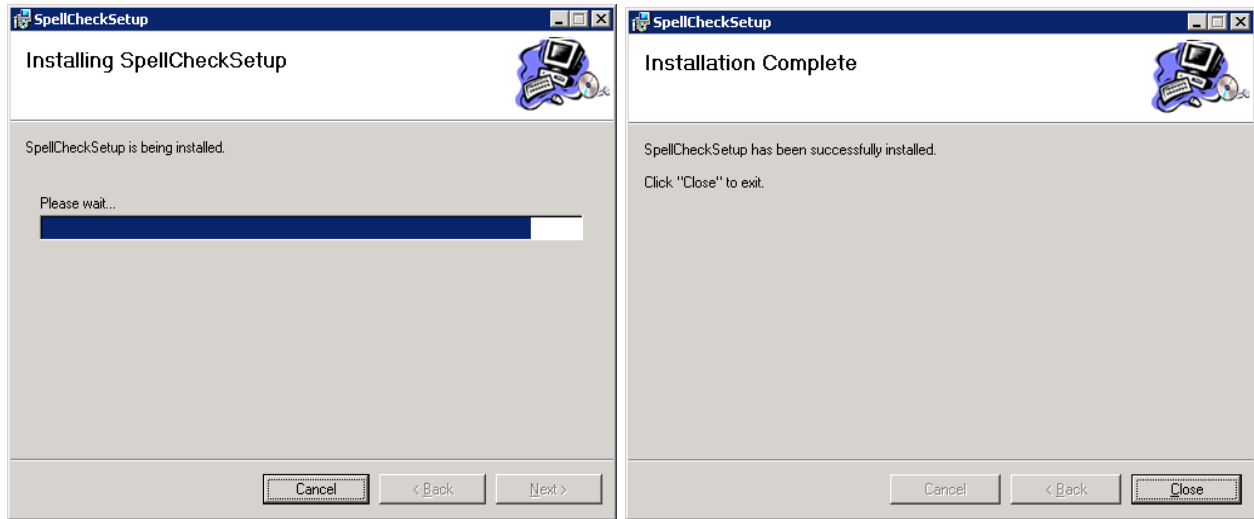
SpellCheckSetup

Installing SpellCheckSetup

SpellCheckSetup is being installed.

Please wait...

Cancel

< Back

Next >

SpellCheckSetup

Installation Complete

SpellCheckSetup has been successfully installed.

Click "Close" to exit.

Cancel

< Back

Close